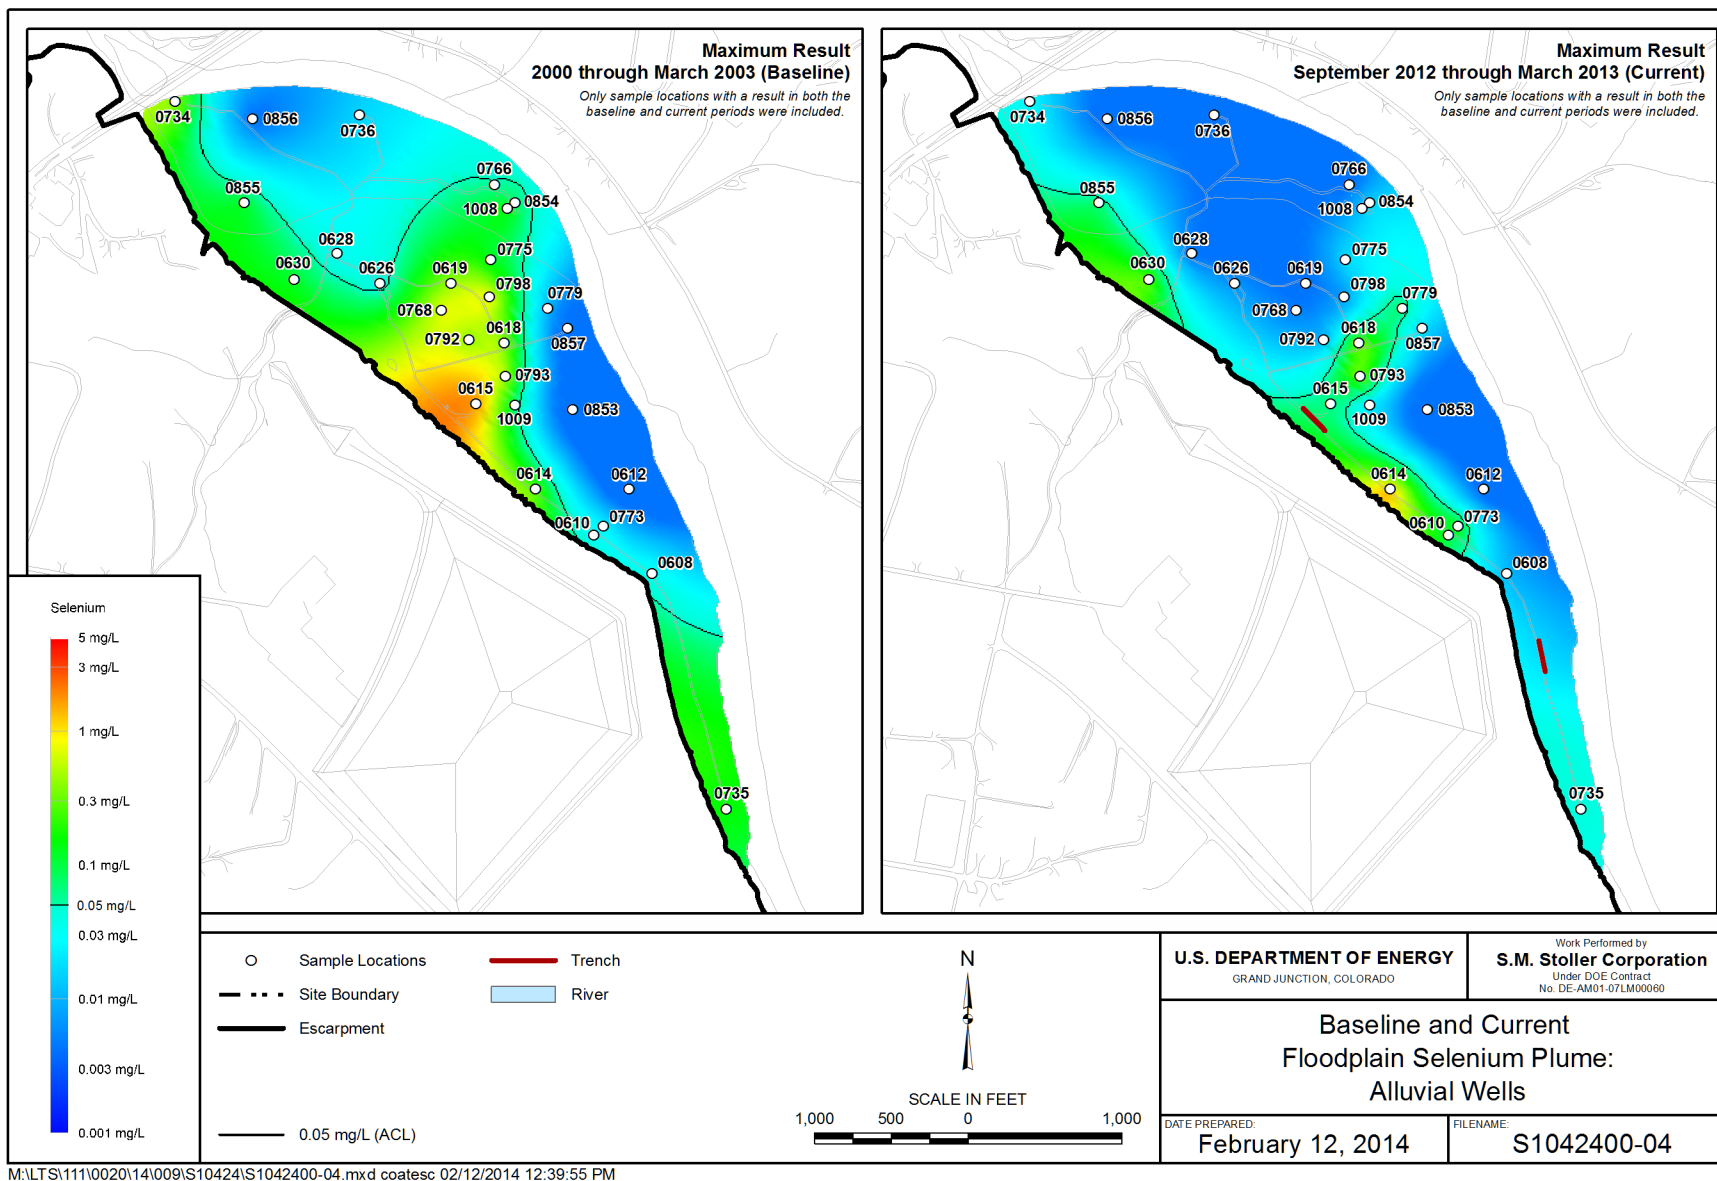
Maximum Result
2000 through March 2003 (Baseline)
Only sample locations with a result in both the baseline and current periods were included.

0734 0856 0736 0766 0855 1008 0854 0628 0775 0630 0626 0619 0798 0779 0768 0618 0857 0792 0793 0615 0853 1009 0614 0612 0610 0773 0608 0735

Maximum Result
September 2012 through March 2013 (Current)
Only sample locations with a result in both the baseline and current periods were included.

0734 0856 0736 0766 0855 1008 0854 0628 0775 0630 0626 0619 0798 0779 0768 0618 0857 0792 0793 0615 0853 1009 0614 0612 0610 0773 0608 0735

Selenium
5 mg/L
3 mg/L
1 mg/L
0.3 mg/L
0.1 mg/L
0.05 mg/L
0.03 mg/L
0.01 mg/L
0.003 mg/L
0.001 mg/L

Sample Locations
Site Boundary
Escarpment
0.05 mg/L (ACL)
Trench
River

N
SCALE IN FEET
1,000 500 0 1,000

U.S. DEPARTMENT OF ENERGY
GRAND JUNCTION, COLORADO

Work Performed by
S.M. Stoller Corporation
Under DOE Contract
No. DE-AM01-07LM00060

Baseline and Current Floodplain Selenium Plume: Alluvial Wells

DATE PREPARED:
February 12, 2014
FILENAME:
S1042400-04

M:\LTS\111\0020\14\009\S10424\S1042400-04.mxd coatesc 02/12/2014 12:39:55 PM